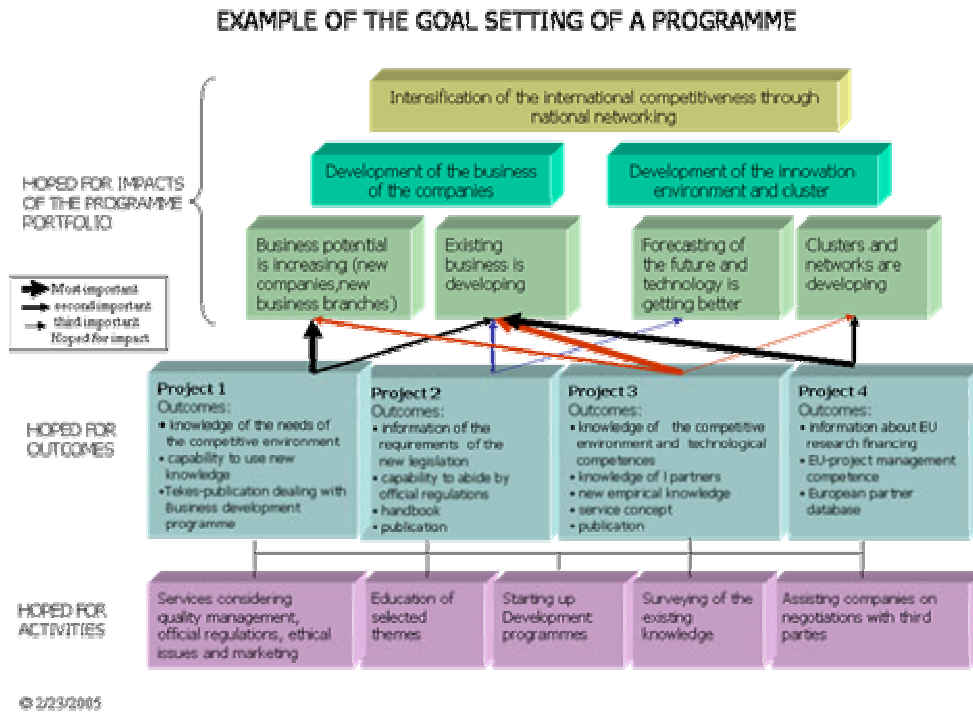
EXAMPLE OF THE GOAL SETTING OF A PROGRAMME

HOPED FOR IMPACTS OF THE PROGRAMME PORTFOLIO

Intensification of the international competitiveness through national networking

Development of the business of the companies

Development of the innovation environment and cluster

Business potential is increasing (new companies,new business branches)

Existing business is developing

Forecasting of the future and technology is getting better

Clusters and networks are developing

Most important
second important
third important
Hoped for impact

HOPED FOR OUTCOMES

Project 1
Outcomes:
• knowledge of the needs of the competitive environment
• capability to use new knowledge
•Tekes-publication dealing with Business development programme

Project 2
Outcomes:
• information of the requirements of the new legislation
• capability to abide by official regulations
• handbook
• publication

Project 3
Outcomes:
• knowledge of the competitive environment and technological competences
• knowledge of I partners
• new empirical knowledge
• service concept
• publication

Project 4
Outcomes:
• information about EU research financing
• EU-project management competence
• European partner database

HOPED FOR ACTIVITIES

Services considering quality management, official regulations, ethical issues and marketing

Education of selected themes

Starting up Development programmes

Surveying of the existing knowledge

Assisting companies on negotiations with third parties

© 2/23/2005